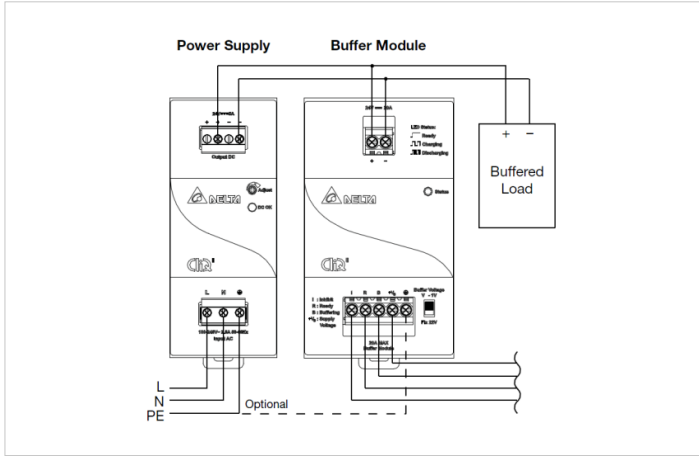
Power Supply

Buffer Module

+ −

Buffered Load

Output DC

DELTA

Adjust

DC OK

CliQ

L N ⏚

Input AC

DELTA

Status

CliQ

LED Status:
Ready
Charging
Discharging

Buffer Voltage

I : Inhibit
R : Ready
B : Buffering

I R B

20A MAX
Buffer Module

L
N
PE

Optional